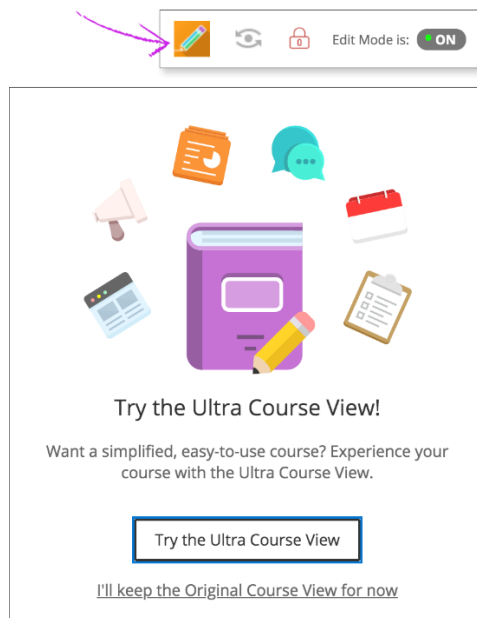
Edit Mode is: ON

Try the Ultra Course View!

Want a simplified, easy-to-use course? Experience your course with the Ultra Course View.

Try the Ultra Course View

I'll keep the Original Course View for now